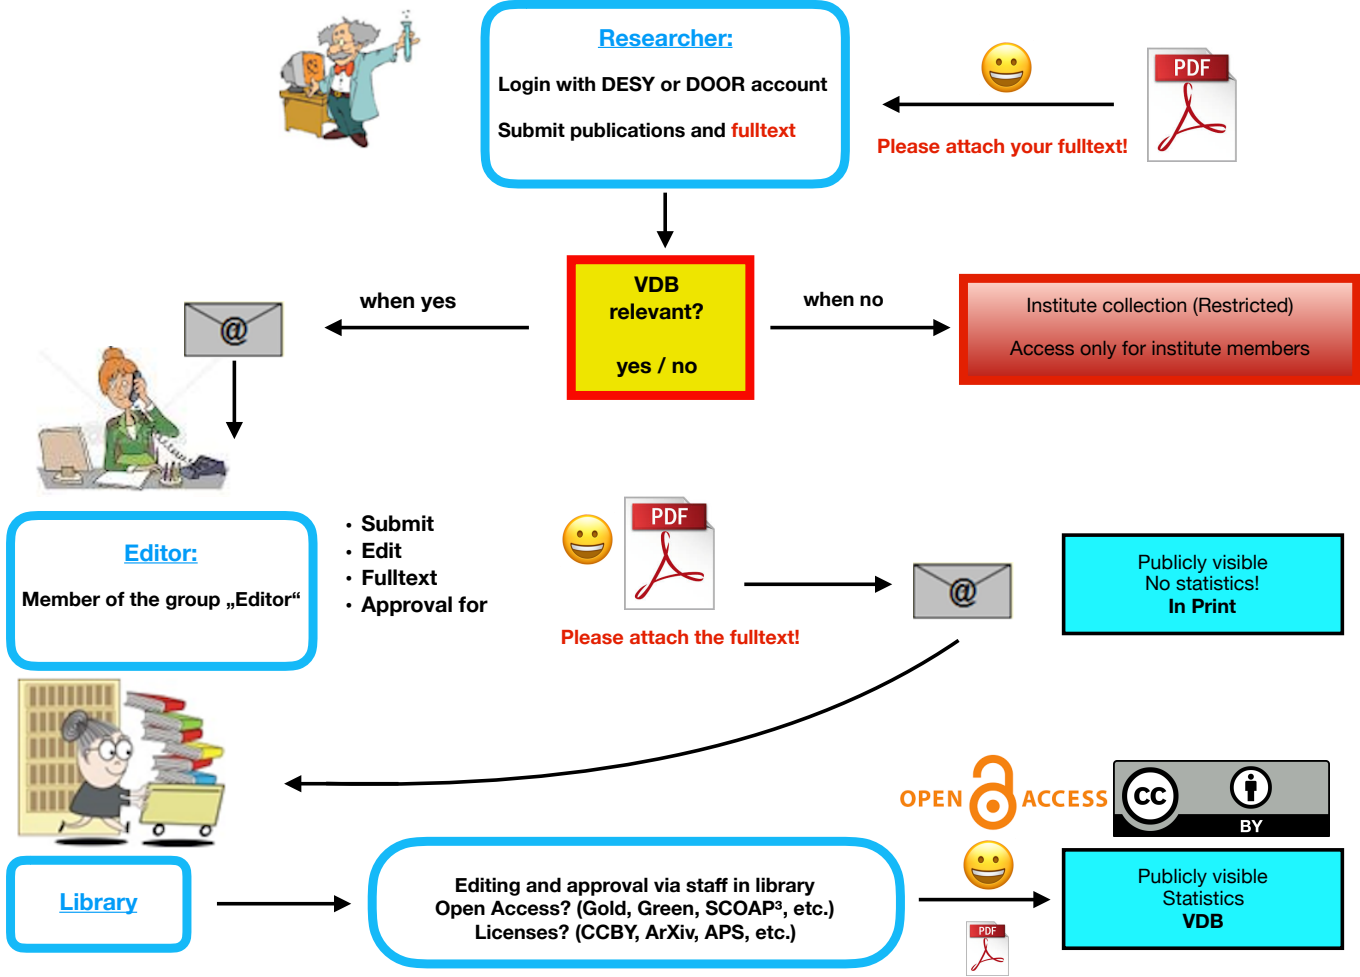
Researcher:

Login with DESY or DOOR account

Submit publications and fulltext

PDF

Please attach your fulltext!

when yes

VDB relevant?

yes / no

when no

Institute collection (Restricted)

Access only for institute members

@

Editor:

Member of the group „Editor“

• Submit
• Edit
• Fulltext
• Approval for

PDF

Please attach the fulltext!

@

Publicly visible
No statistics!
In Print

OPEN ACCESS

cc BY

Library

Editing and approval via staff in library
Open Access? (Gold, Green, SCOAP³, etc.)
Licenses? (CCBY, ArXiv, APS, etc.)

PDF

Publicly visible
Statistics
VDB